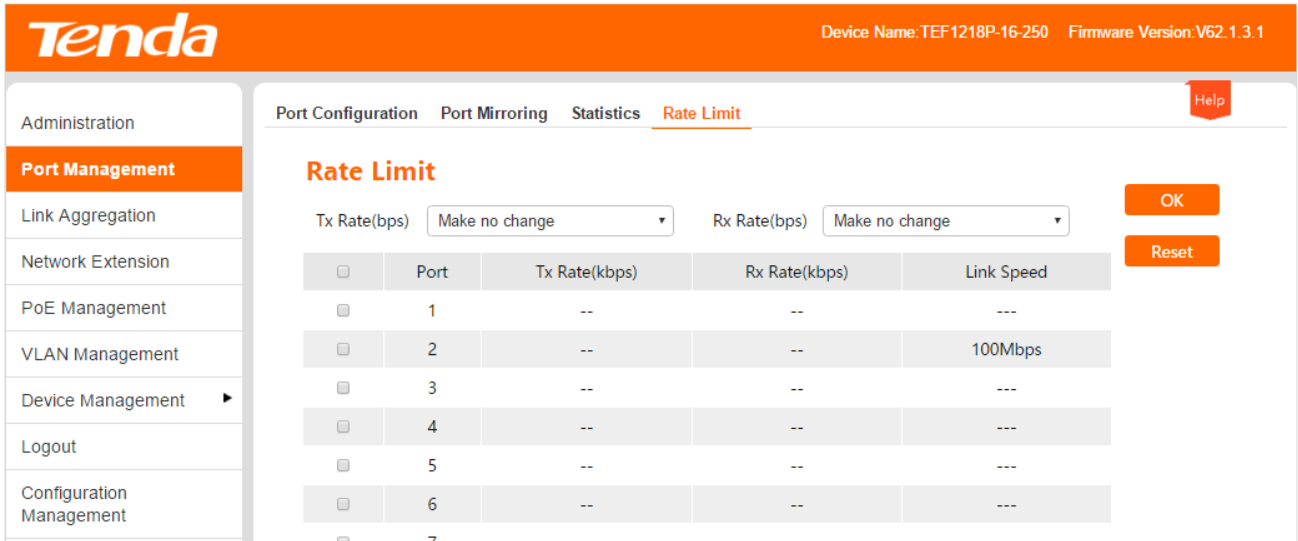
Tenda

Device Name:TEF1218P-16-250 Firmware Version:V62.1.3.1

Administration
Port Management
Link Aggregation
Network Extension
PoE Management
VLAN Management
Device Management
Logout
Configuration Management

Port Configuration Port Mirroring Statistics Rate Limit

Help

Rate Limit

Tx Rate(bps) Make no change Rx Rate(bps) Make no change

OK
Reset

| | Port | Tx Rate(kbps) | Rx Rate(kbps) | Link Speed |
|---|---|---|---|---|
| | 1 | -- | -- | --- |
| | 2 | -- | -- | 100Mbps |
| | 3 | -- | -- | --- |
| | 4 | -- | -- | --- |
| | 5 | -- | -- | --- |
| | 6 | -- | -- | --- |
| | 7 | | | |